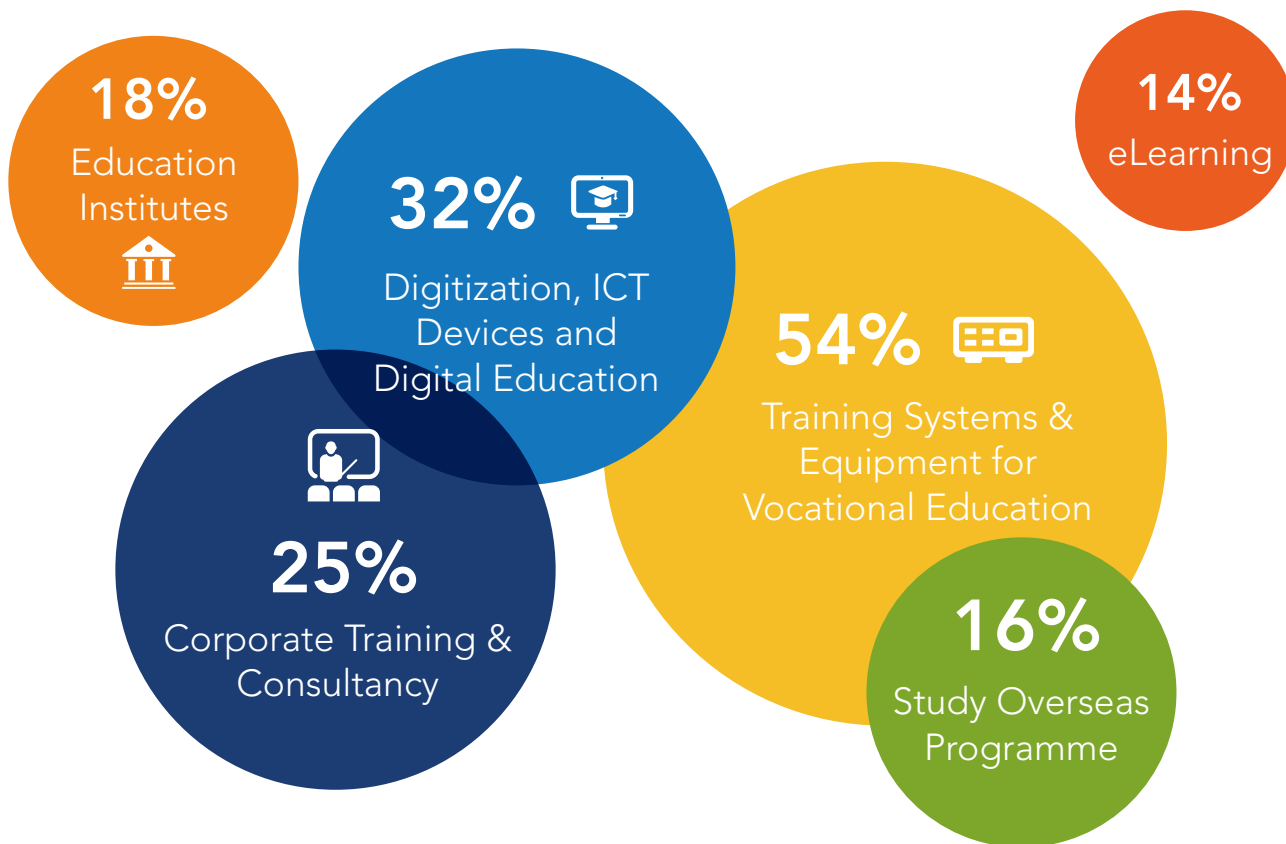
18%
Education Institutes

32%
Digitization, ICT Devices and Digital Education

14%
eLearning

54%
Training Systems & Equipment for Vocational Education

25%
Corporate Training & Consultancy

16%
Study Overseas Programme